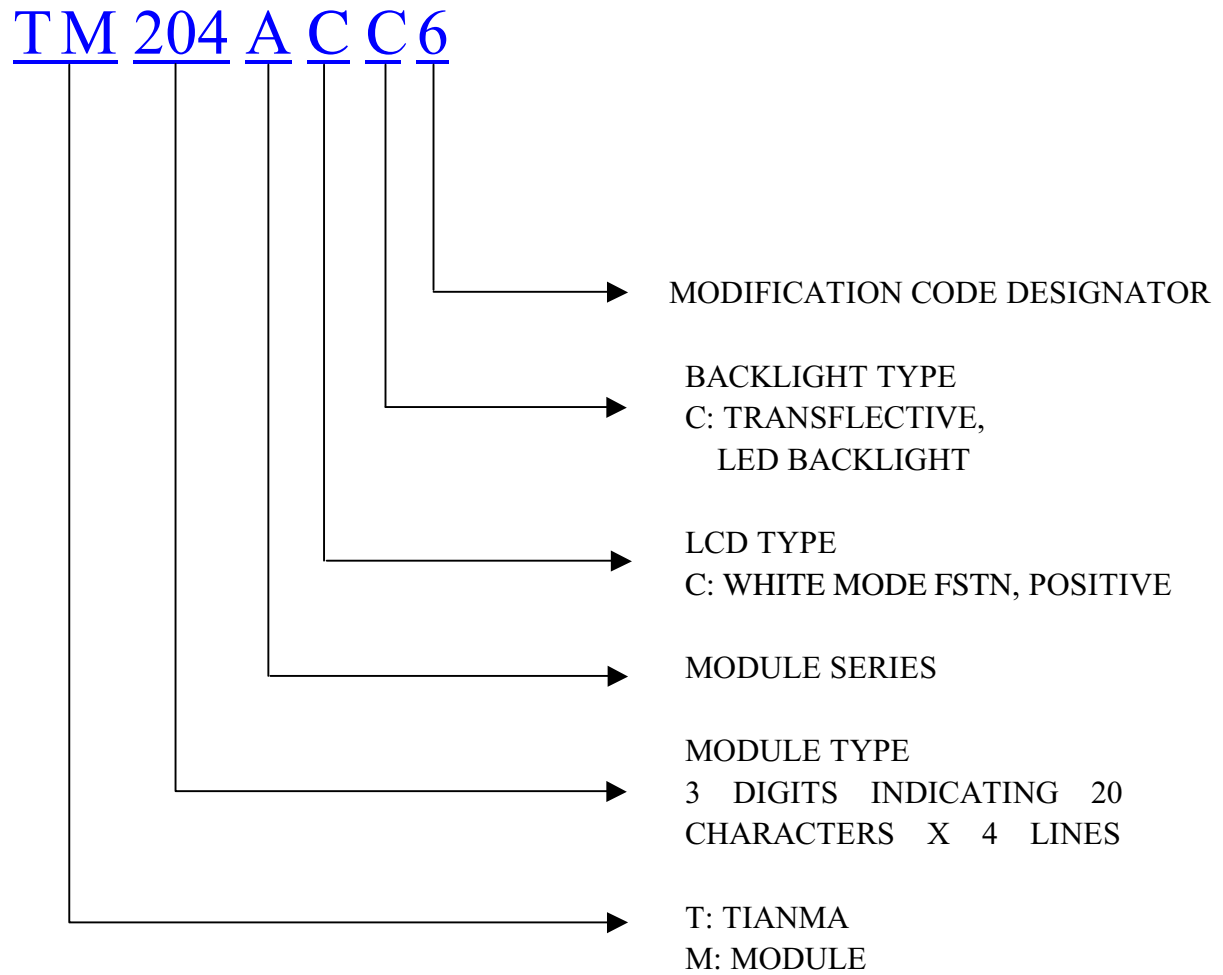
TM 204 A C C 6

MODIFICATION CODE DESIGNATOR

BACKLIGHT TYPE
C: TRANSFLECTIVE,
LED BACKLIGHT

LCD TYPE
C: WHITE MODE FSTN, POSITIVE

MODULE SERIES

MODULE TYPE
3 DIGITS INDICATING 20 CHARACTERS X 4 LINES

T: TIANMA
M: MODULE